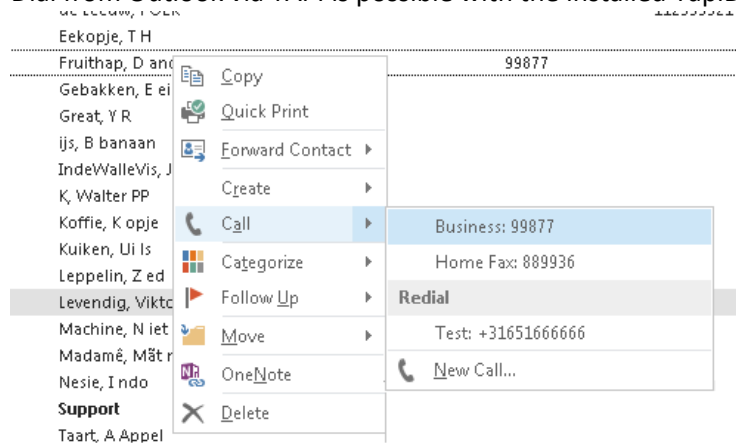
Dial from Outlook via TAPI is possible with the installed Tapi3

de Leeuw, F OLK 112333321

Eekopje, T H

Fruithap, D and 99877

Gebakken, E ei

Great, Y R

ijs, B banaan

IndeWalleVis, J

K, Walter PP

Koffie, K opje

Kuiken, Ui ls

Leppelin, Z ed

Levendig, Vikto

Machine, N iet

Madamê, Mãt r

Nesie, I ndo

Support

Taart, A Appel

Copy
Quick Print
Forward Contact
Create
Call
Categorize
Follow Up
Move
OneNote
Delete

Business: 99877
Home Fax: 889936
Redial
Test: +31651666666
New Call...